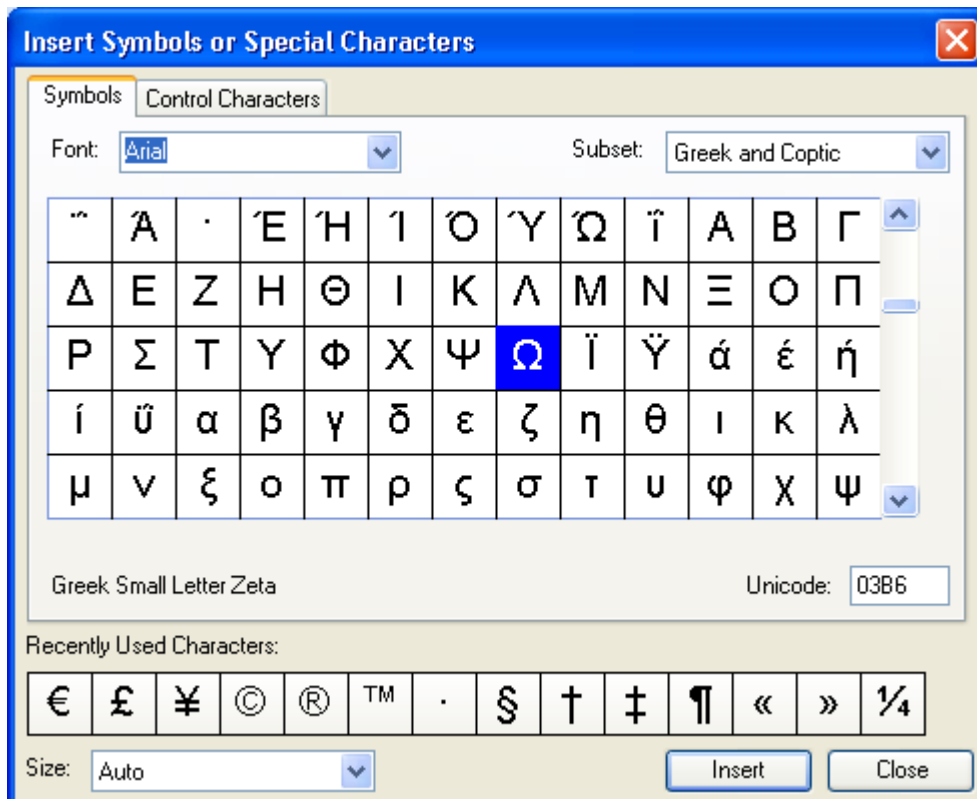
Insert Symbols or Special Characters

Symbols | Control Characters

Font: Arial

Subset: Greek and Coptic

| ΅ | Ά | · | Έ | Ή | Ί | Ό | Ύ | Ώ | ΐ | Α | Β | Γ |
|---|---|---|---|---|---|---|---|---|---|---|---|---|
| Δ | Ε | Ζ | Η | Θ | Ι | Κ | Λ | Μ | Ν | Ξ | Ο | Π |
| Ρ | Σ | Τ | Υ | Φ | Χ | Ψ | Ω | Ϊ | Ϋ | ά | έ | ή |
| ί | ΰ | α | β | γ | δ | ε | ζ | η | θ | ι | κ | λ |
| μ | ν | ξ | ο | π | ρ | ς | σ | τ | υ | φ | χ | ψ |

Greek Small Letter Zeta

Unicode: 03B6

Recently Used Characters:

| € | £ | ¥ | © | ® | ™ | · | § | † | ‡ | ¶ | « | » | ¼ |
|---|---|---|---|---|---|---|---|---|---|---|---|---|---|

Size: Auto

Insert

Close